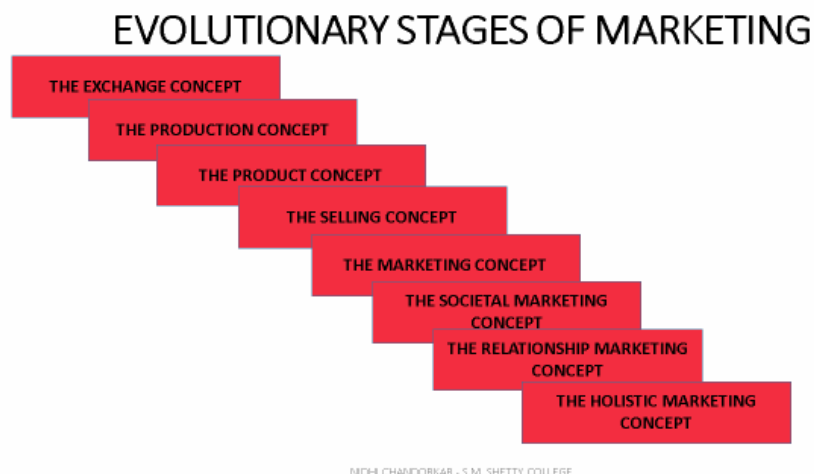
EVOLUTIONARY STAGES OF MARKETING

THE EXCHANGE CONCEPT

THE PRODUCTION CONCEPT

THE PRODUCT CONCEPT

THE SELLING CONCEPT

THE MARKETING CONCEPT

THE SOCIETAL MARKETING CONCEPT

THE RELATIONSHIP MARKETING CONCEPT

THE HOLISTIC MARKETING CONCEPT

NIDHI CHANDORKAR - S.M. SHETTY COLLEGE